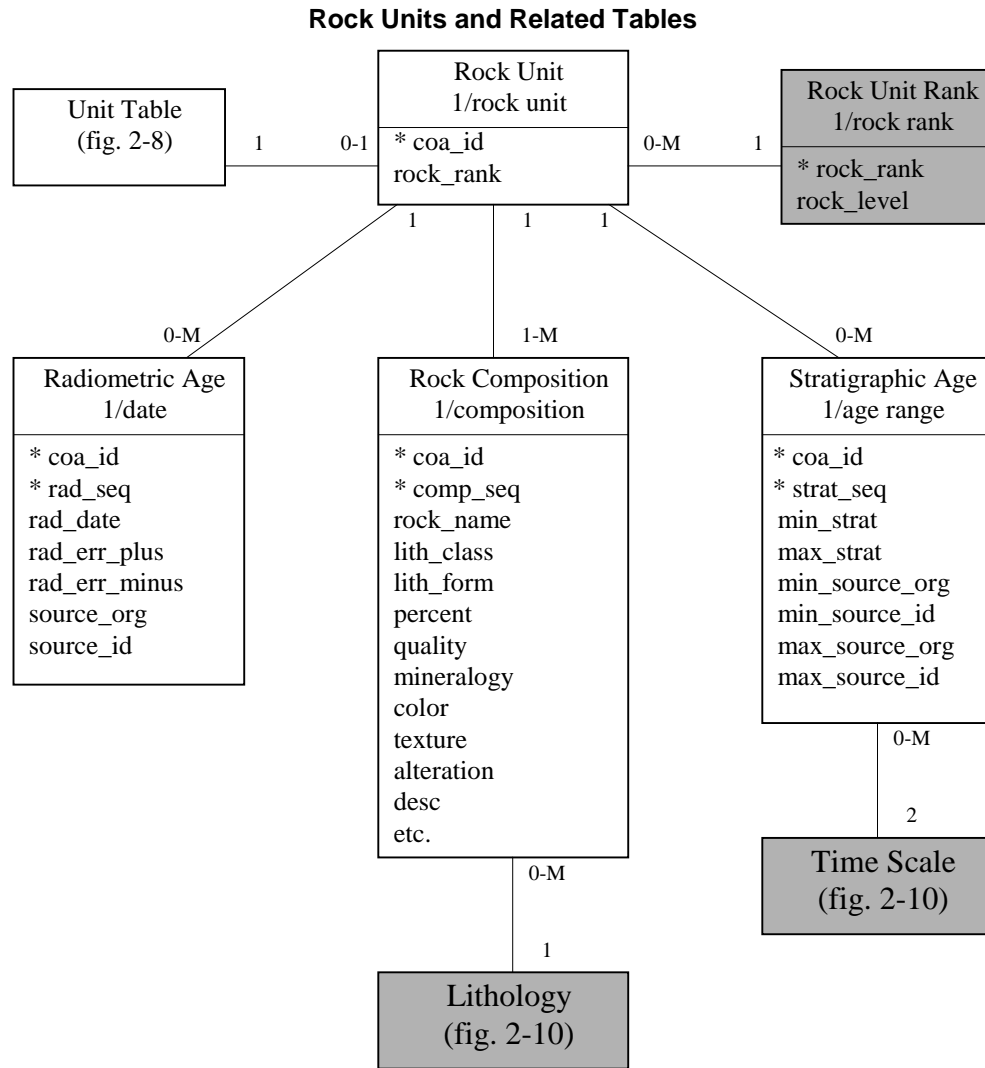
Rock Units and Related Tables

Unit Table
(fig. 2-8)

1

0-1

Rock Unit
1/rock unit

* coa_id
rock_rank

0-M

1

Rock Unit Rank
1/rock rank

* rock_rank
rock_level

1

1

1

0-M

1-M

0-M

Radiometric Age
1/date

* coa_id
* rad_seq
rad_date
rad_err_plus
rad_err_minus
source_org
source_id

Rock Composition
1/composition

* coa_id
* comp_seq
rock_name
lith_class
lith_form
percent
quality
mineralogy
color
texture
alteration
desc
etc.

Stratigraphic Age
1/age range

* coa_id
* strat_seq
min_strat
max_strat
min_source_org
min_source_id
max_source_org
max_source_id

0-M

2

Time Scale
(fig. 2-10)

0-M

1

Lithology
(fig. 2-10)